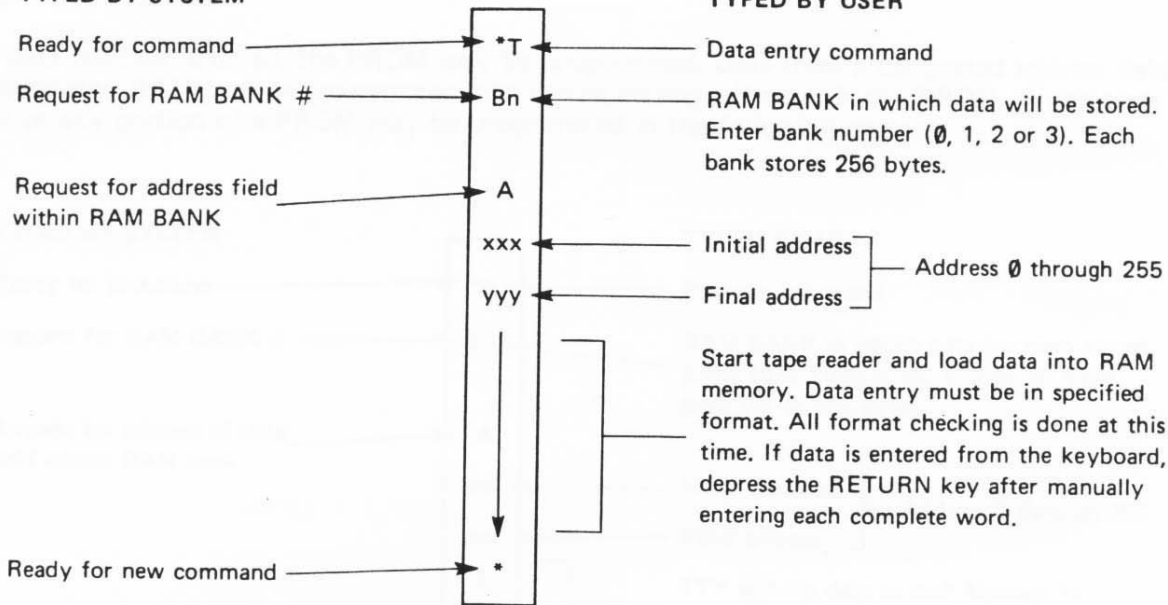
TYPED BY SYSTEM

TYPED BY USER

Ready for command

*T

Data entry command

Request for RAM BANK #

Bn

RAM BANK in which data will be stored. Enter bank number (Ø, 1, 2 or 3). Each bank stores 256 bytes.

Request for address field within RAM BANK

A

xxx

Initial address

yyy

Final address

Address Ø through 255

Start tape reader and load data into RAM memory. Data entry must be in specified format. All format checking is done at this time. If data is entered from the keyboard, depress the RETURN key after manually entering each complete word.

Ready for new command

*